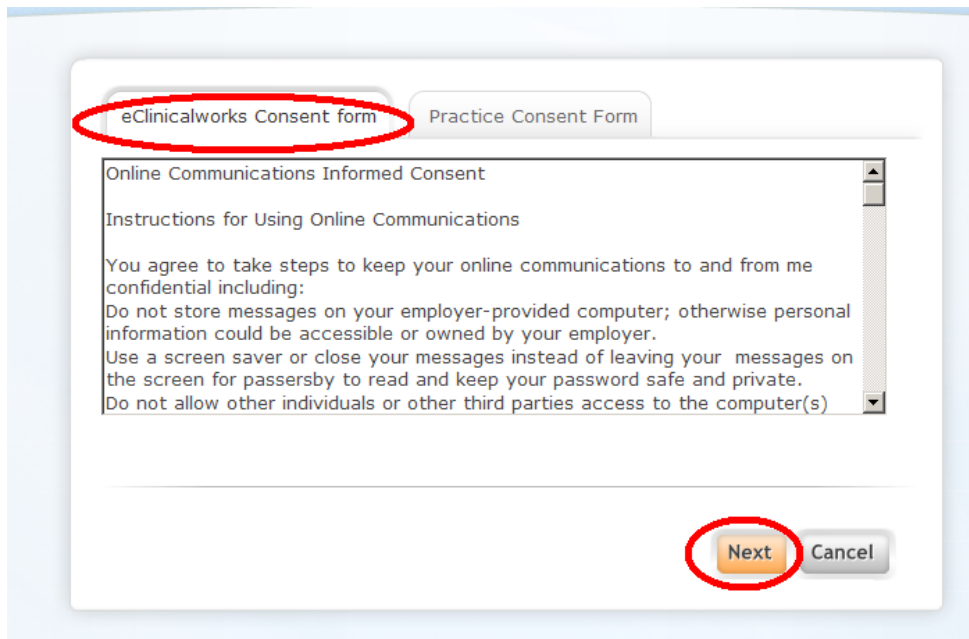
eClinicalworks Consent form

Practice Consent Form

Online Communications Informed Consent

Instructions for Using Online Communications

You agree to take steps to keep your online communications to and from me confidential including:
Do not store messages on your employer-provided computer; otherwise personal information could be accessible or owned by your employer.
Use a screen saver or close your messages instead of leaving your messages on the screen for passersby to read and keep your password safe and private.
Do not allow other individuals or other third parties access to the computer(s)

Next

Cancel